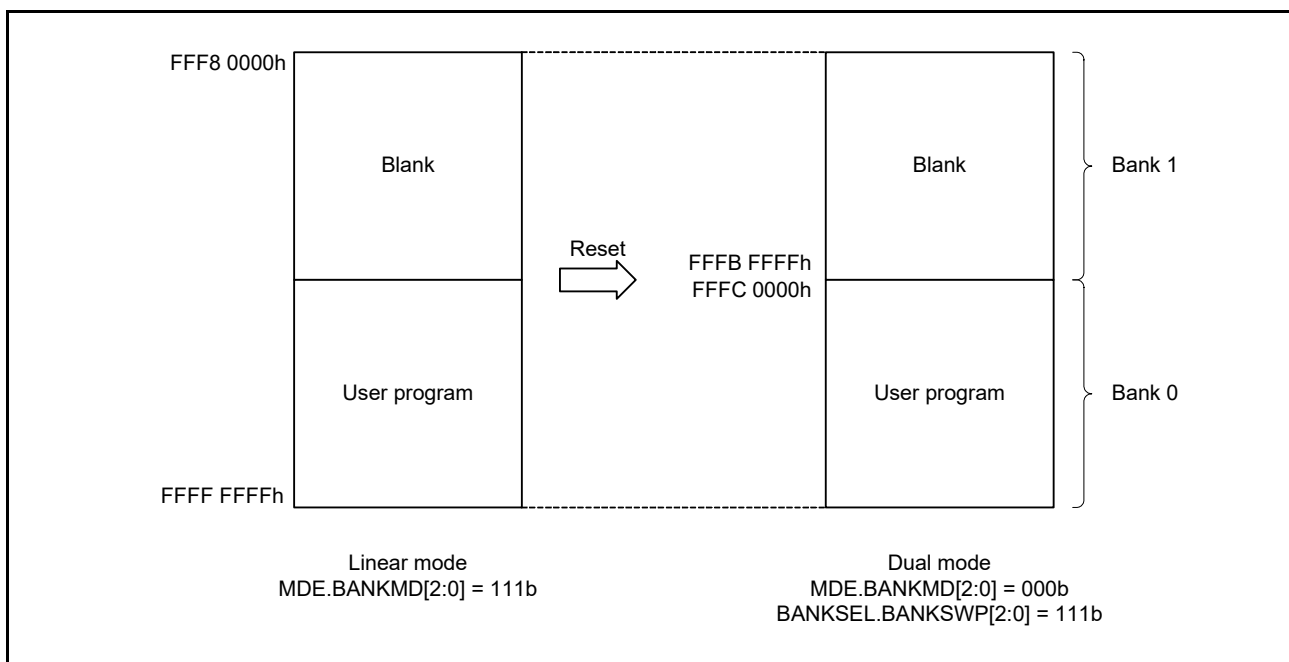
FFF8 0000h

Blank

User program

FFFF FFFFh

Reset

FFFB FFFFh
FFFC 0000h

Blank

User program

Bank 1

Bank 0

Linear mode
MDE.BANKMD[2:0] = 111b

Dual mode
MDE.BANKMD[2:0] = 000b
BANKSEL.BANKSWP[2:0] = 111b